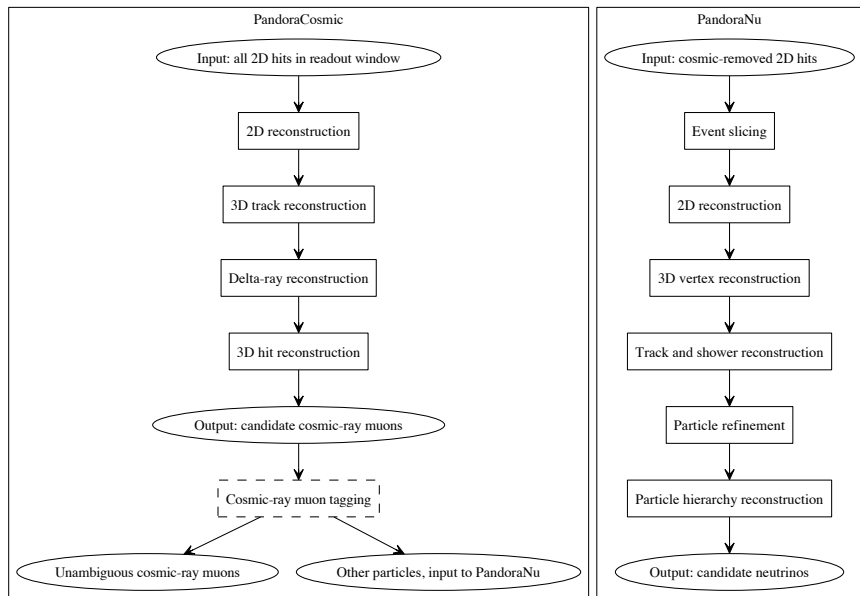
PandoraCosmic

Input: all 2D hits in readout window

2D reconstruction

3D track reconstruction

Delta-ray reconstruction

3D hit reconstruction

Output: candidate cosmic-ray muons

Cosmic-ray muon tagging

Unambiguous cosmic-ray muons

Other particles, input to PandoraNu

PandoraNu

Input: cosmic-removed 2D hits

Event slicing

2D reconstruction

3D vertex reconstruction

Track and shower reconstruction

Particle refinement

Particle hierarchy reconstruction

Output: candidate neutrinos